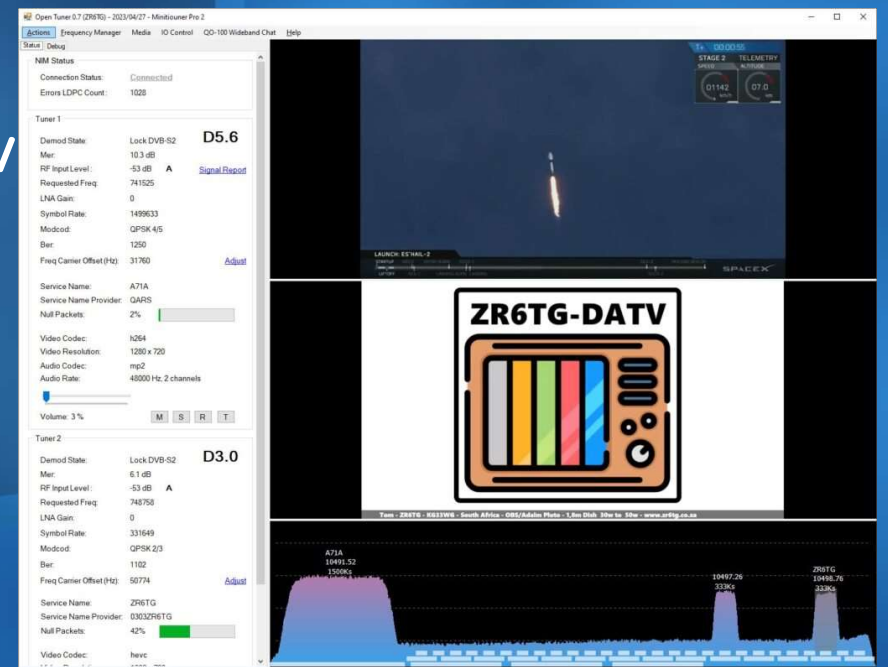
Open Tuner 0.7 (ZR6TG) - 2023/04/27 - Minitiouner Pro 2

Actions Frequency Manager Media IO Control QO-100 Wideband Chat Help

Status Debug

NIM Status

Connection Status: Connected
Errors LDPC Count: 1028

Tuner 1

Demod State: Lock DVB-S2 D5.6
Mer: 10.3 dB
RF Input Level: -53 dB A Signal Report
Requested Freq: 741525
LNA Gain: 0
Symbol Rate: 1499633
Modcod: QPSK 4/5
Ber: 1250
Freq Carrier Offset (Hz): 31760 Adjust

Service Name: A71A
Service Name Provider: QARS
Null Packets: 2%

Video Codec: h264
Video Resolution: 1280 x 720
Audio Codec: mp2
Audio Rate: 48000 Hz, 2 channels

Volume: 3 % M S R T

Tuner 2

Demod State: Lock DVB-S2 D3.0
Mer: 6.1 dB
RF Input Level: -53 dB A
Requested Freq: 748758
LNA Gain: 0
Symbol Rate: 331649
Modcod: QPSK 2/3
Ber: 1102
Freq Carrier Offset (Hz): 50774 Adjust

Service Name: ZR6TG
Service Name Provider: 0303ZR6TG
Null Packets: 42%

Video Codec: hevc

T+ 00:00:55
STAGE 2 TELEMETRY
SPEED ALTITUDE
01142 07.0
LAUNCH: ES'HAIL-2
SPACEX

ZR6TG-DATV

Tom - ZR6TG - KG33WG - South Africa - OBS/Adalm Pluto - 1,8m Dish 30w to 50w - www.zr6tg.co.za

A71A
10491.52
1500Ks

10497.26
333Ks

ZR6TG
10498.76
333Ks